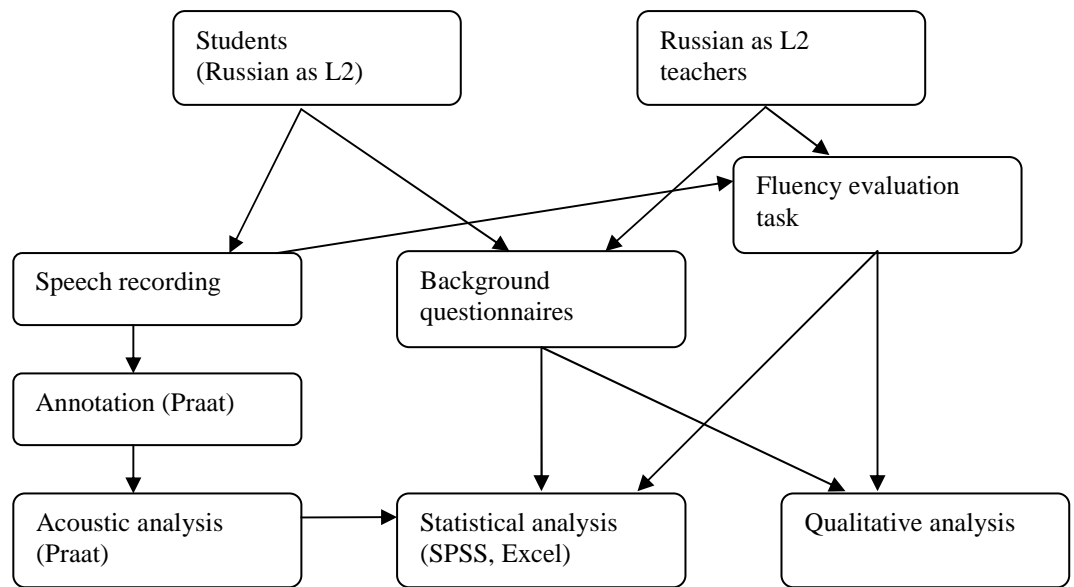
Students
(Russian as L2)

Russian as L2
teachers

Fluency evaluation
task

Speech recording

Background
questionnaires

Annotation (Praat)

Acoustic analysis
(Praat)

Statistical analysis
(SPSS, Excel)

Qualitative analysis